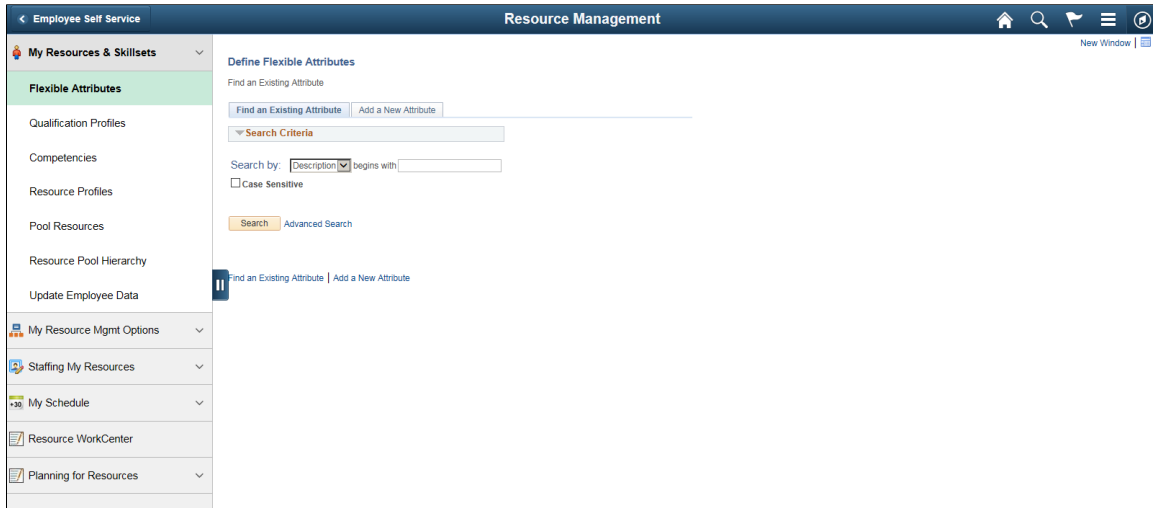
Employee Self Service

Resource Management

New Window

My Resources & Skillsets

Flexible Attributes

Qualification Profiles

Competencies

Resource Profiles

Pool Resources

Resource Pool Hierarchy

Update Employee Data

My Resource Mgmt Options

Staffing My Resources

My Schedule

Resource WorkCenter

Planning for Resources

Define Flexible Attributes

Find an Existing Attribute

Find an Existing Attribute | Add a New Attribute

Search Criteria

Search by: Description begins with

Case Sensitive

Search Advanced Search

Find an Existing Attribute | Add a New Attribute